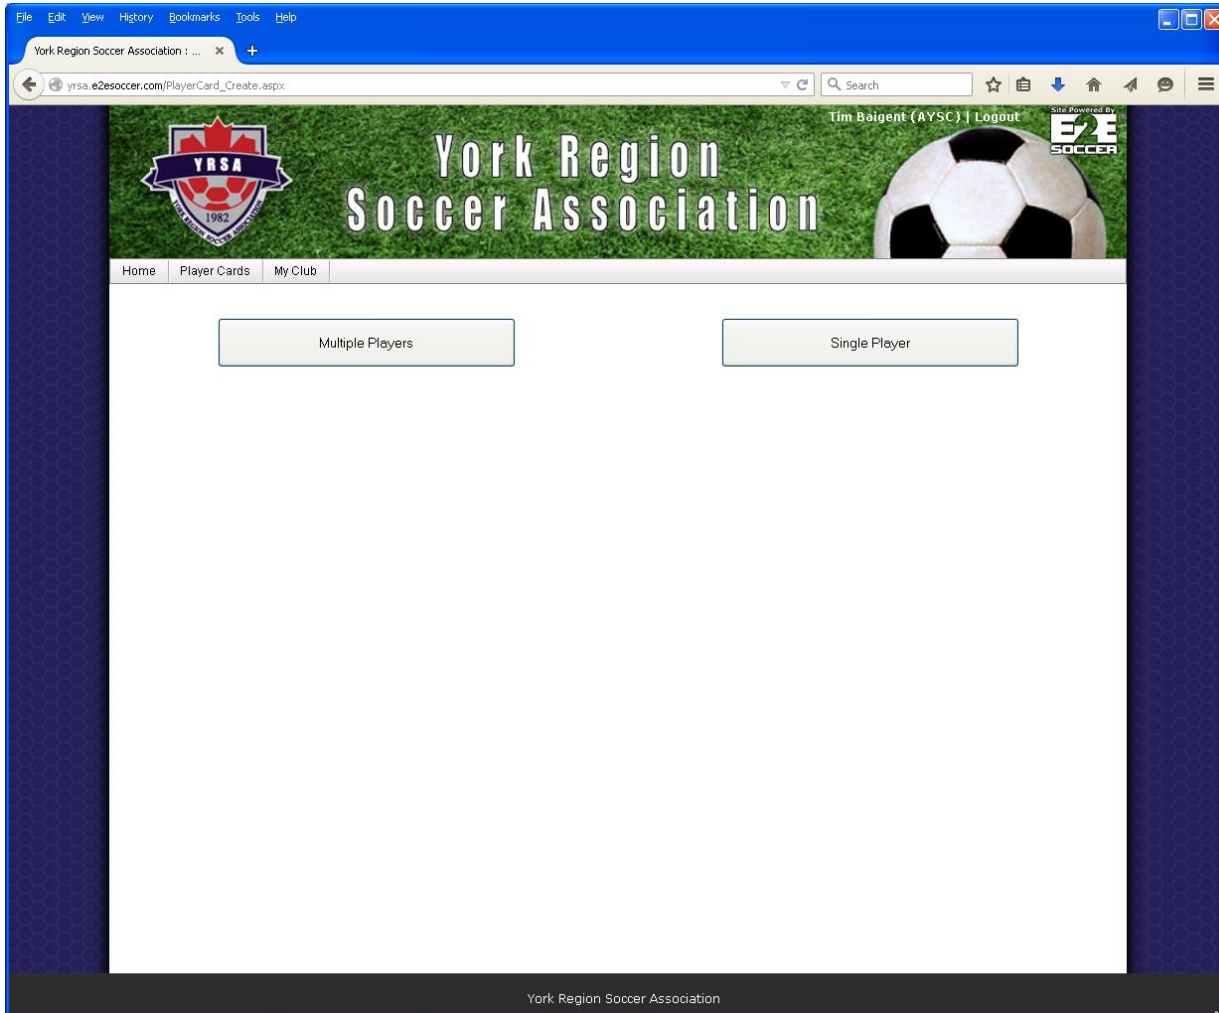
File Edit View History Bookmarks Tools Help

York Region Soccer Association : ...

yrsa.e2esoccer.com/PlayerCard_Create.aspx

Search

YRSA
1982
YORK REGION SOCCER ASSOCIATION

York Region Soccer Association

Tim Baigent (AYSC) | Logout

Site Powered By E2E SOCCER

Home | Player Cards | My Club

Multiple Players

Single Player

York Region Soccer Association